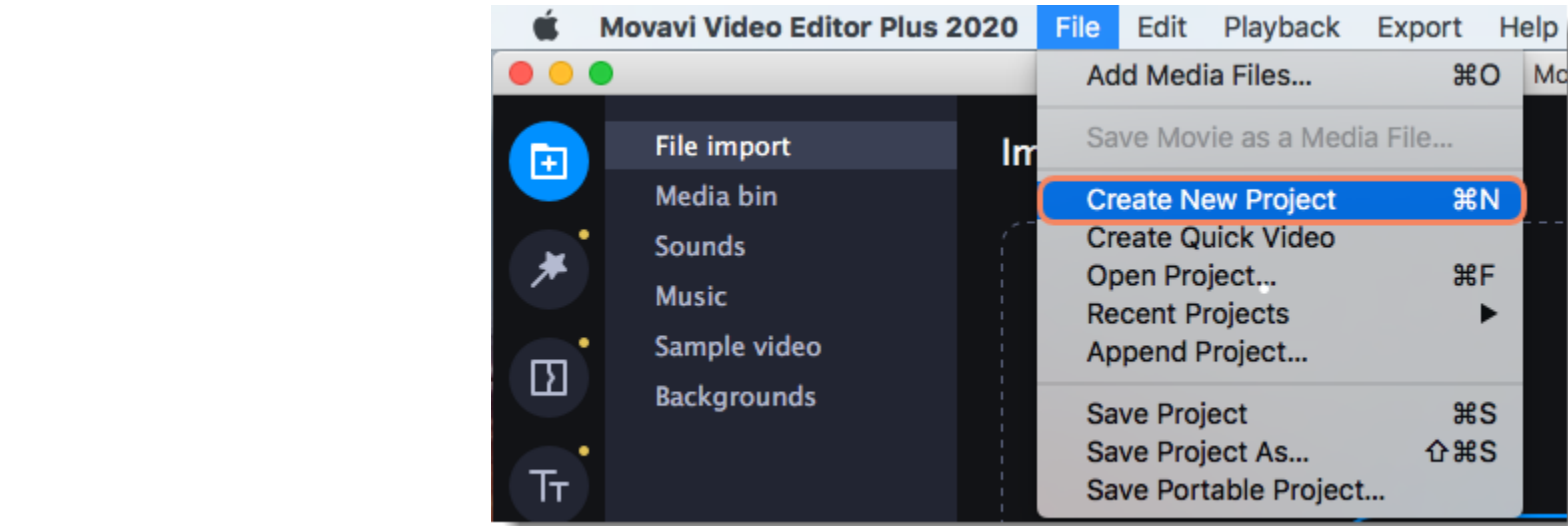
Movavi Video Editor Plus 2020 File Edit Playback Export Help

Mo

File import
Media bin
Sounds
Music
Sample video
Backgrounds

Im

Add Media Files... ⌘O
Save Movie as a Media File...
Create New Project ⌘N
Create Quick Video
Open Project... ⌘F
Recent Projects ▶
Append Project...
Save Project ⌘S
Save Project As... ⇧⌘S
Save Portable Project...